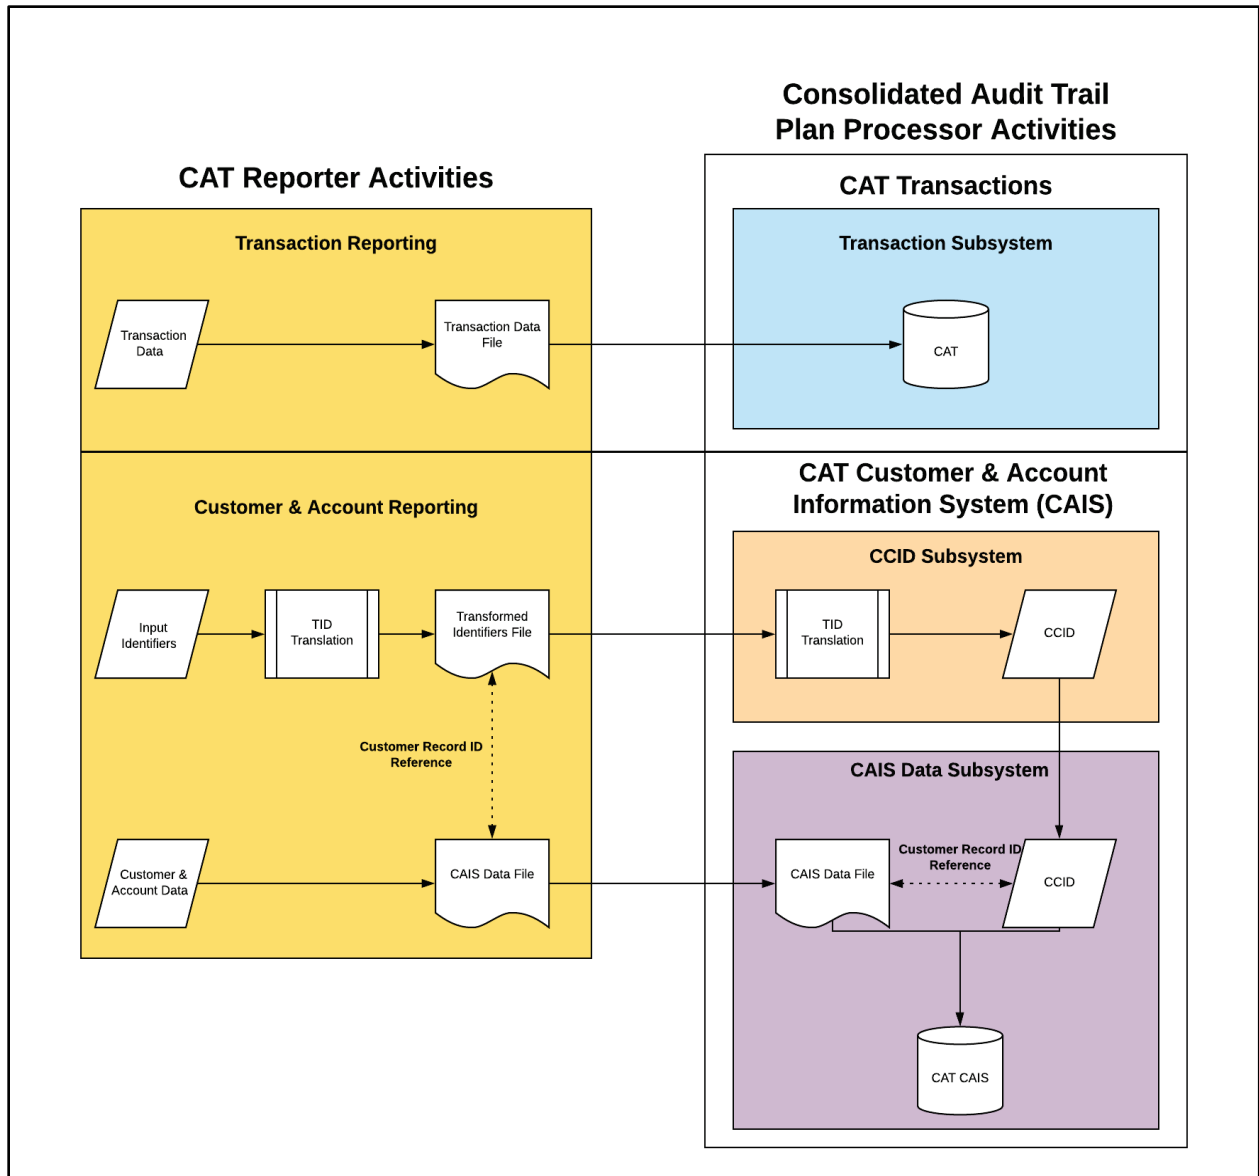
Consolidated Audit Trail
Plan Processor Activities

CAT Reporter Activities

CAT Transactions

Transaction Reporting

Transaction Subsystem

Transaction Data

Transaction Data File

CAT

CAT Customer & Account Information System (CAIS)

Customer & Account Reporting

CCID Subsystem

Input Identifiers

TID Translation

Transformed Identifiers File

TID Translation

CCID

Customer Record ID Reference

CAIS Data Subsystem

Customer & Account Data

CAIS Data File

CAIS Data File

Customer Record ID Reference

CCID

CAT CAIS